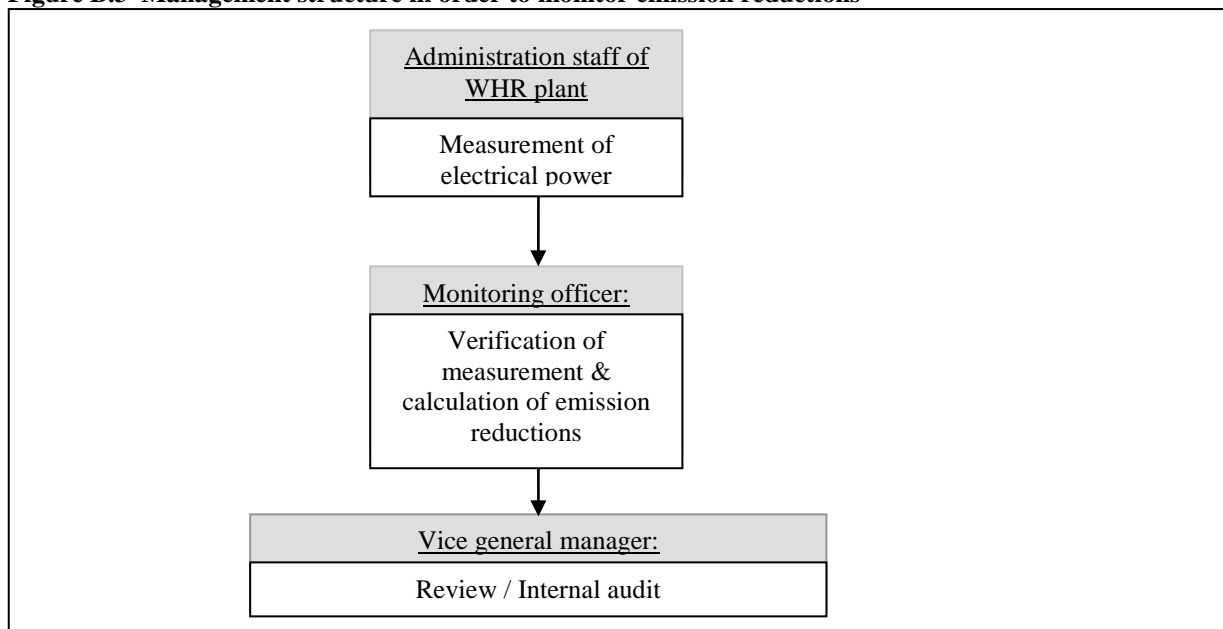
Figure B.5 Management structure in order to monitor emission reductions

Administration staff of WHR plant

Measurement of electrical power

Monitoring officer:

Verification of measurement & calculation of emission reductions

Vice general manager:

Review / Internal audit